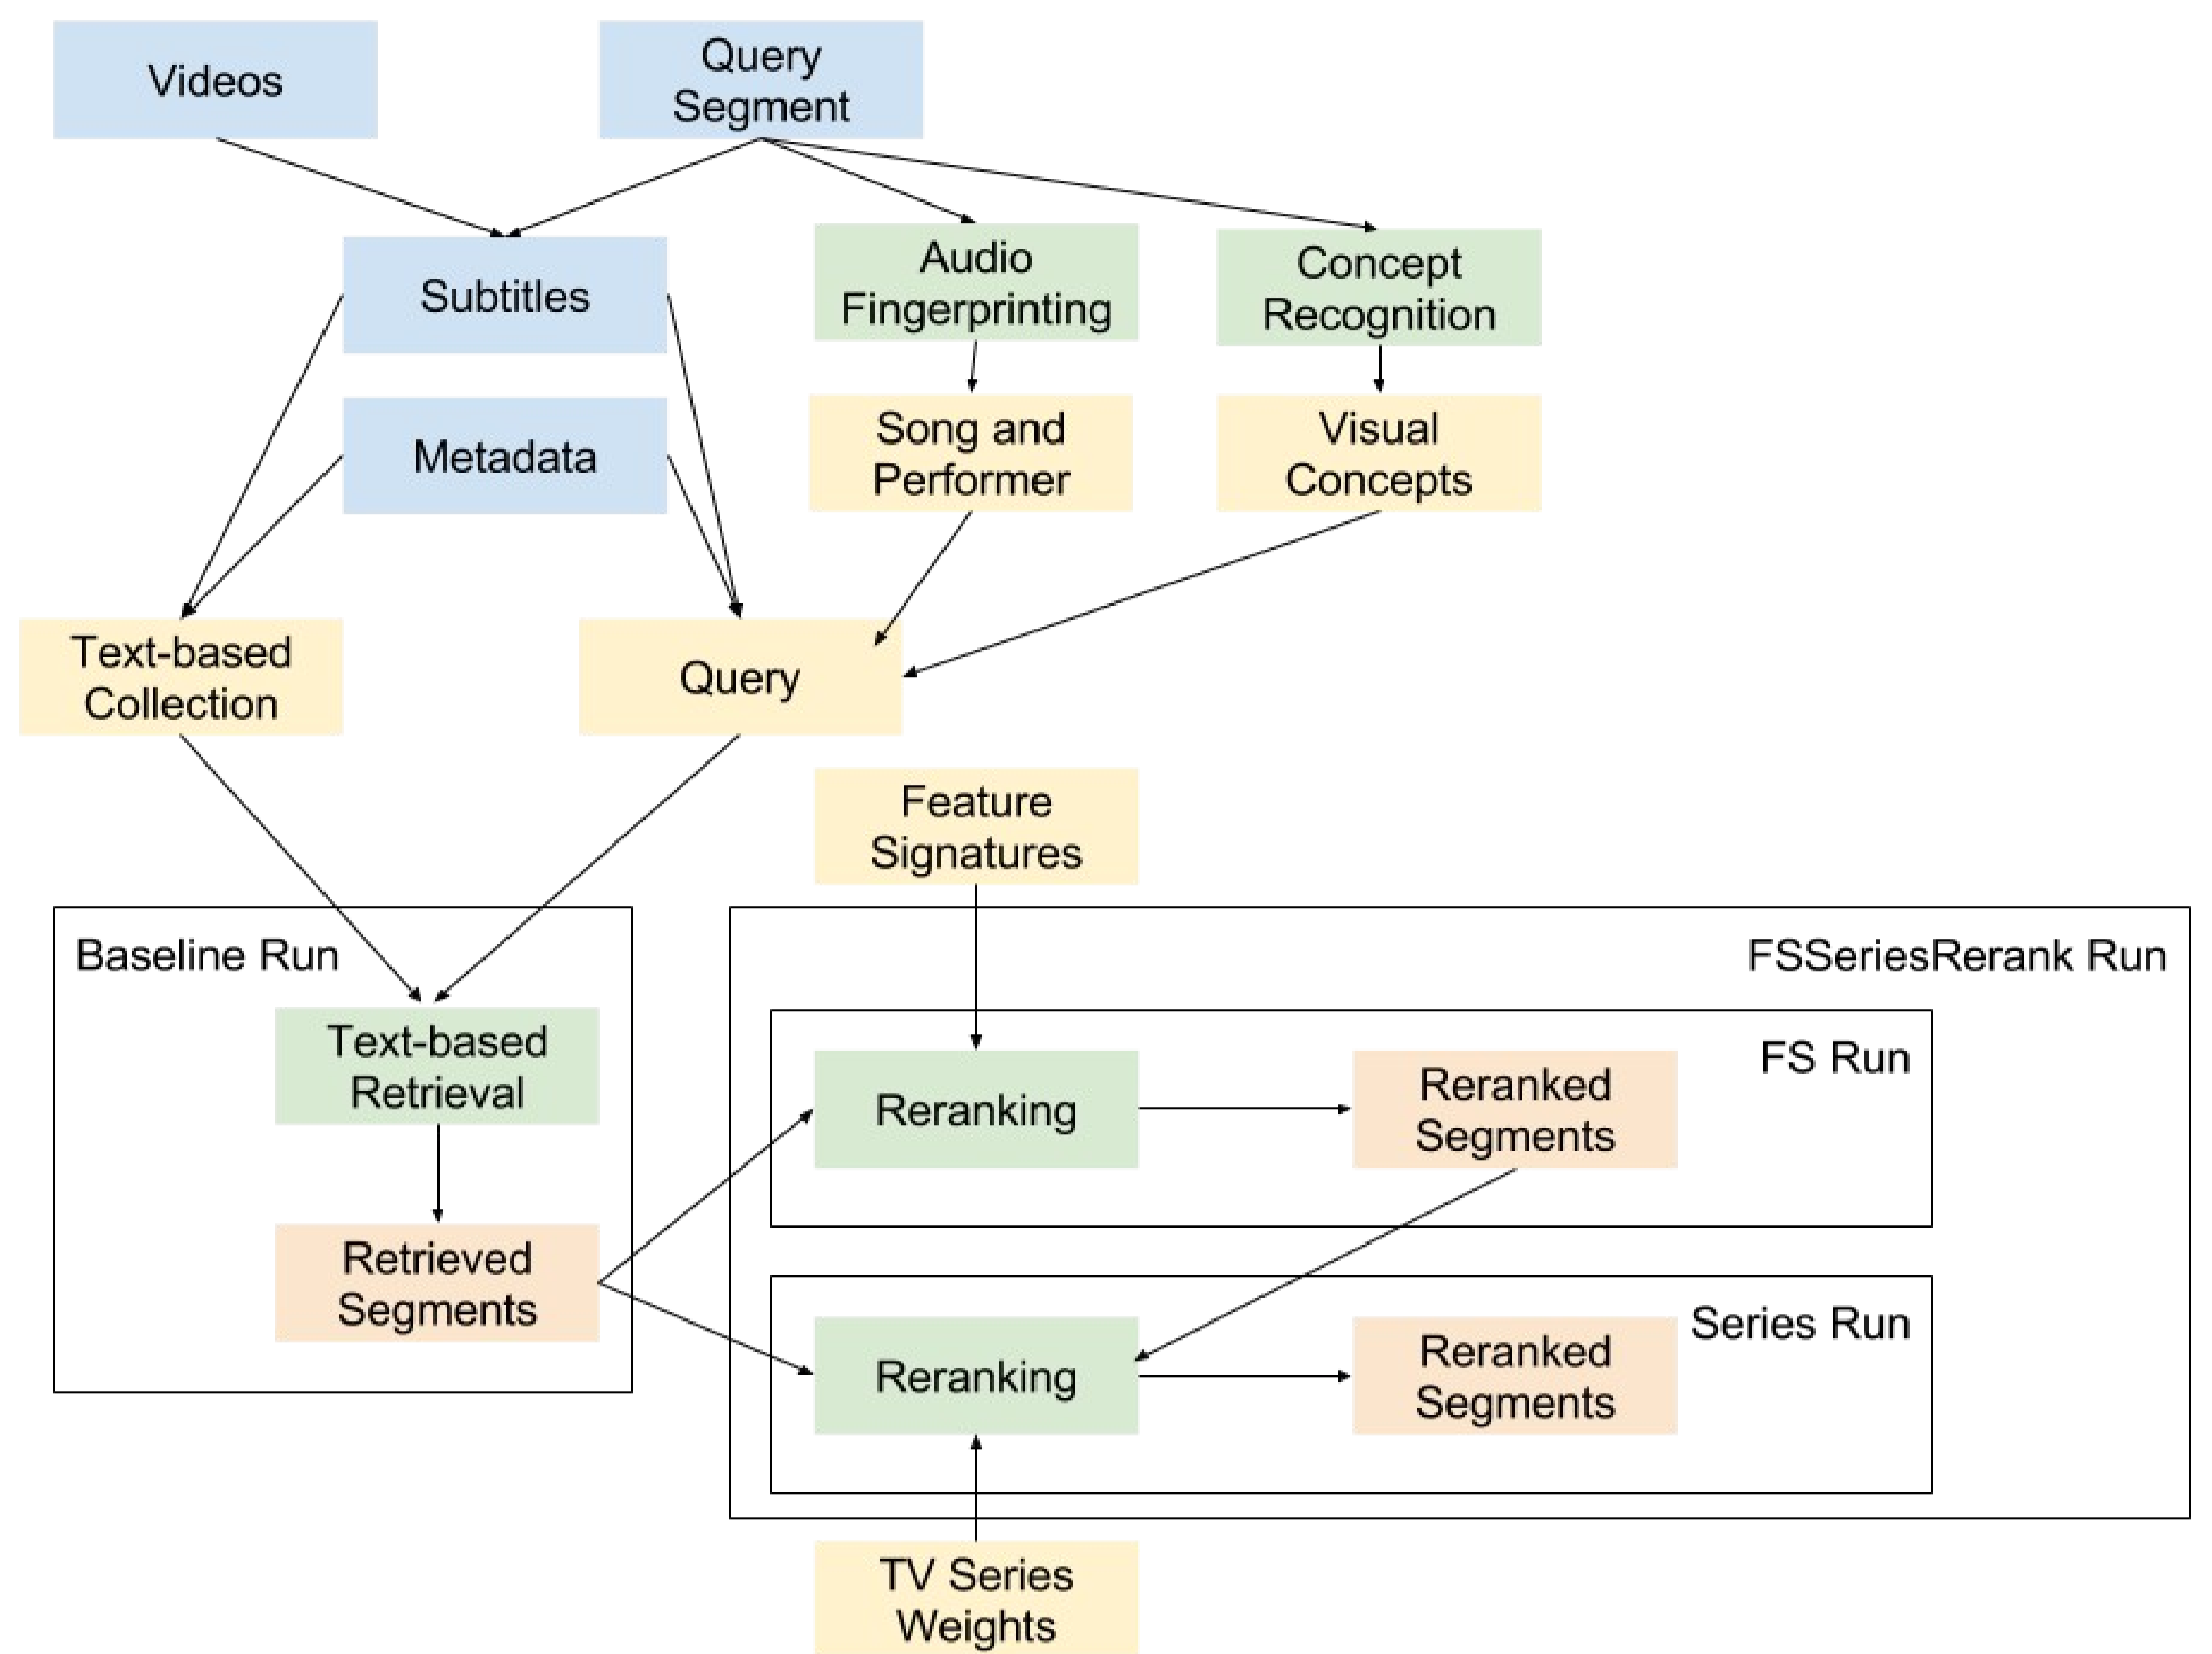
Videos

Query Segment

Subtitles

Audio Fingerprinting

Concept Recognition

Metadata

Song and Performer

Visual Concepts

Text-based Collection

Query

Feature Signatures

Baseline Run

FSSeriesRerank Run

Text-based Retrieval

FS Run

Reranking

Reranked Segments

Retrieved Segments

Series Run

Reranking

Reranked Segments

TV Series Weights